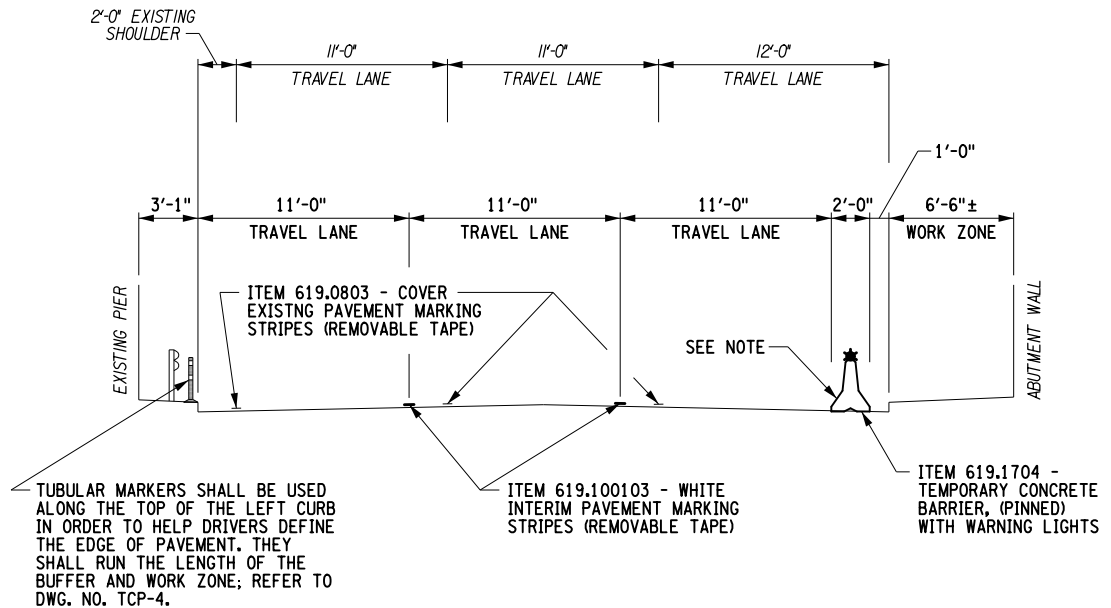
2'-0" EXISTING SHOULDER

11'-0"
TRAVEL LANE

11'-0"
TRAVEL LANE

12'-0"
TRAVEL LANE

1'-0"

3'-1"

11'-0"
TRAVEL LANE

11'-0"
TRAVEL LANE

11'-0"
TRAVEL LANE

2'-0"

6'-6"±
WORK ZONE

EXISTING PIER

ITEM 619.0803 - COVER EXISTNG PAVEMENT MARKING STRIPES (REMOVABLE TAPE)

SEE NOTE

ABUTMENT WALL

TUBULAR MARKERS SHALL BE USED ALONG THE TOP OF THE LEFT CURB IN ORDER TO HELP DRIVERS DEFINE THE EDGE OF PAVEMENT. THEY SHALL RUN THE LENGTH OF THE BUFFER AND WORK ZONE; REFER TO DWG. NO. TCP-4.

ITEM 619.100103 - WHITE INTERIM PAVEMENT MARKING STRIPES (REMOVABLE TAPE)

ITEM 619.1704 - TEMPORARY CONCRETE BARRIER, (PINNED) WITH WARNING LIGHTS